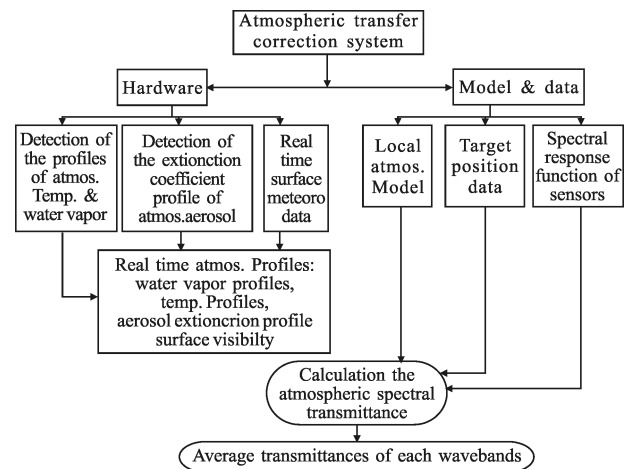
Atmospheric transfer correction system

Hardware

Model & data

Detection of the profiles of atmos. Temp. & water vapor

Detection of the extionction coefficient profile of atmos.aerosol

Real time surface meteoro data

Local atmos. Model

Target position data

Spectral response function of sensors

Real time atmos. Profiles: water vapor profiles, temp. Profiles, aerosol extioncrion profile surface visibilty

Calculation the atmospheric spectral transmittance

Average transmittances of each wavebands